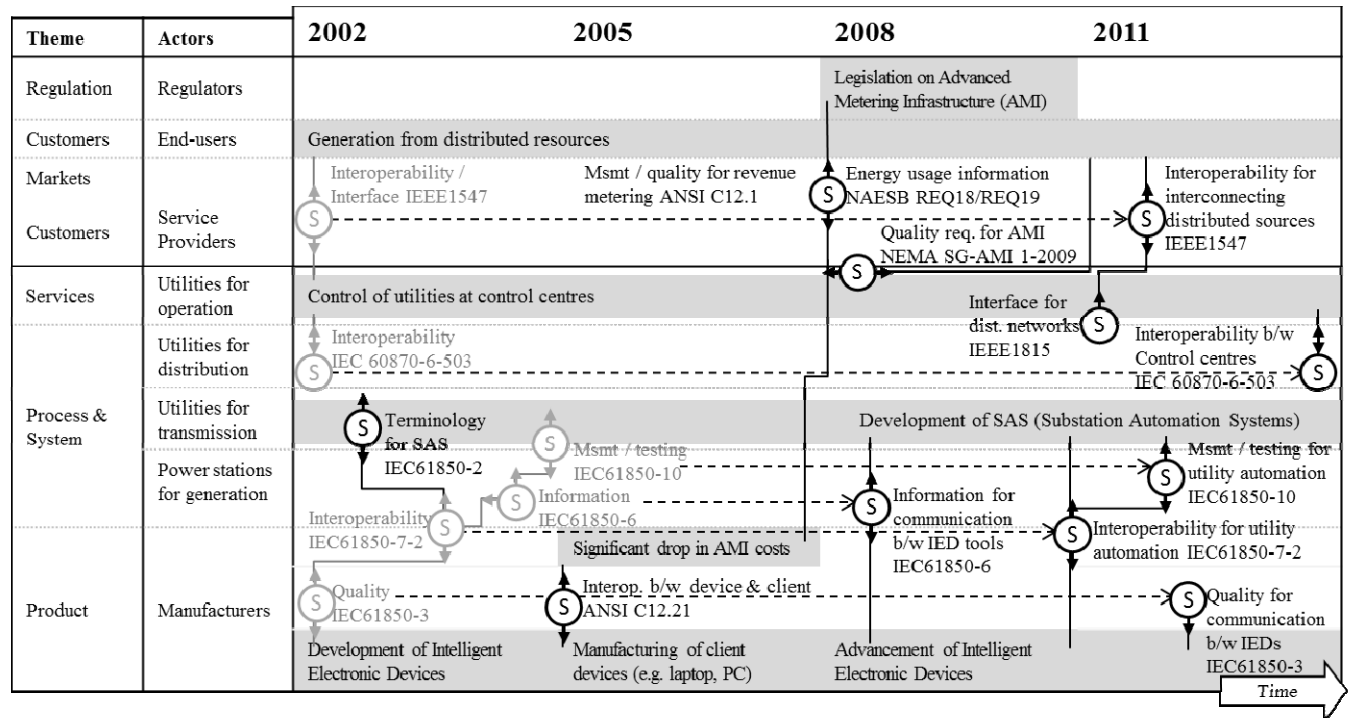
| Theme | Actors | 2002 | 2005 | 2008 | 2011 |
|---|---|---|---|---|---|
| Regulation | Regulators | | | Legislation on Advanced Metering Infrastructure (AMI) | |
| Customers | End-users | Generation from distributed resources | | | |
| Markets | | Interoperability / Interface IEEE1547 | Msmt / quality for revenue metering ANSI C12.1 | Energy usage information NAESB REQ18/REQ19 | Interoperability for interconnecting distributed sources IEEE1547 |
| Customers | Service Providers | | | Quality req. for AMI NEMA SG-AMI 1-2009 | |
| Services | Utilities for operation | Control of utilities at control centres | | Interface for dist. networks IEEE1815 | |
| | Utilities for distribution | Interoperability IEC 60870-6-503 | | | Interoperability b/w Control centres IEC 60870-6-503 |
| Process & System | Utilities for transmission | Terminology for SAS IEC61850-2 | | Development of SAS (Substation Automation Systems) | |
| | Power stations for generation | | Msmt / testing IEC61850-10 | | Msmt / testing for utility automation IEC61850-10 |
| | | Interoperability IEC61850-7-2 | Information IEC61850-6 | Information for communication b/w IED tools IEC61850-6 | Interoperability for utility automation IEC61850-7-2 |
| | | | Significant drop in AMI costs | | |
| Product | Manufacturers | Quality IEC61850-3 | Interop. b/w device & client ANSI C12.21 | | Quality for communication b/w IEDs IEC61850-3 |
| | | Development of Intelligent Electronic Devices | Manufacturing of client devices (e.g. laptop, PC) | Advancement of Intelligent Electronic Devices | |

S

Time